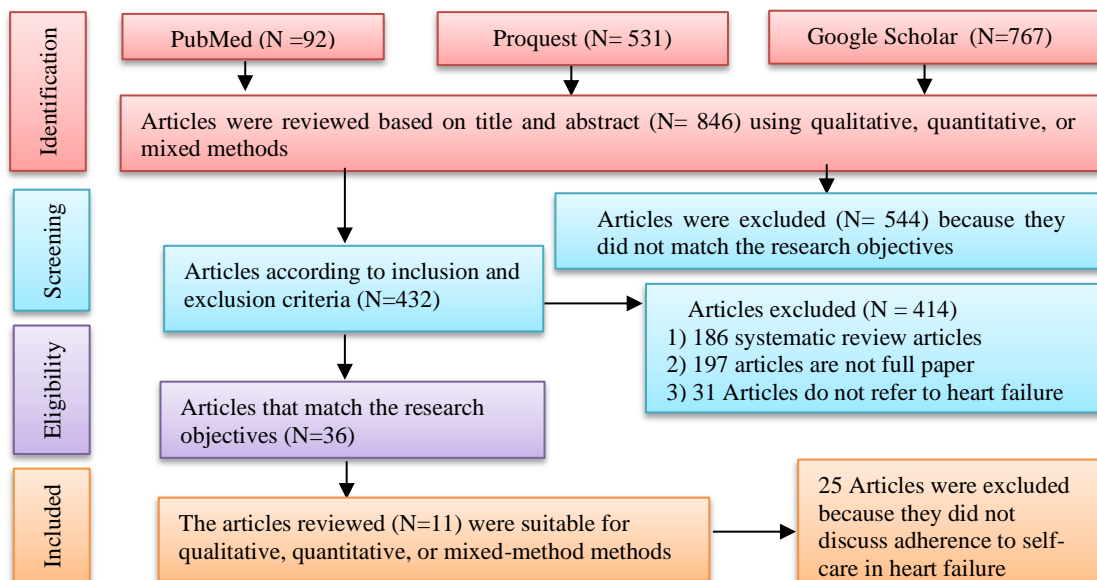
Identification

PubMed (N =92)

Proquest (N= 531)

Google Scholar (N=767)

Articles were reviewed based on title and abstract (N= 846) using qualitative, quantitative, or mixed methods

Screening

Articles were excluded (N= 544) because they did not match the research objectives

Articles according to inclusion and exclusion criteria (N=432)

Articles excluded (N = 414)
1) 186 systematic review articles
2) 197 articles are not full paper
3) 31 Articles do not refer to heart failure

Eligibility

Articles that match the research objectives (N=36)

Included

The articles reviewed (N=11) were suitable for qualitative, quantitative, or mixed-method methods

25 Articles were excluded because they did not discuss adherence to self-care in heart failure